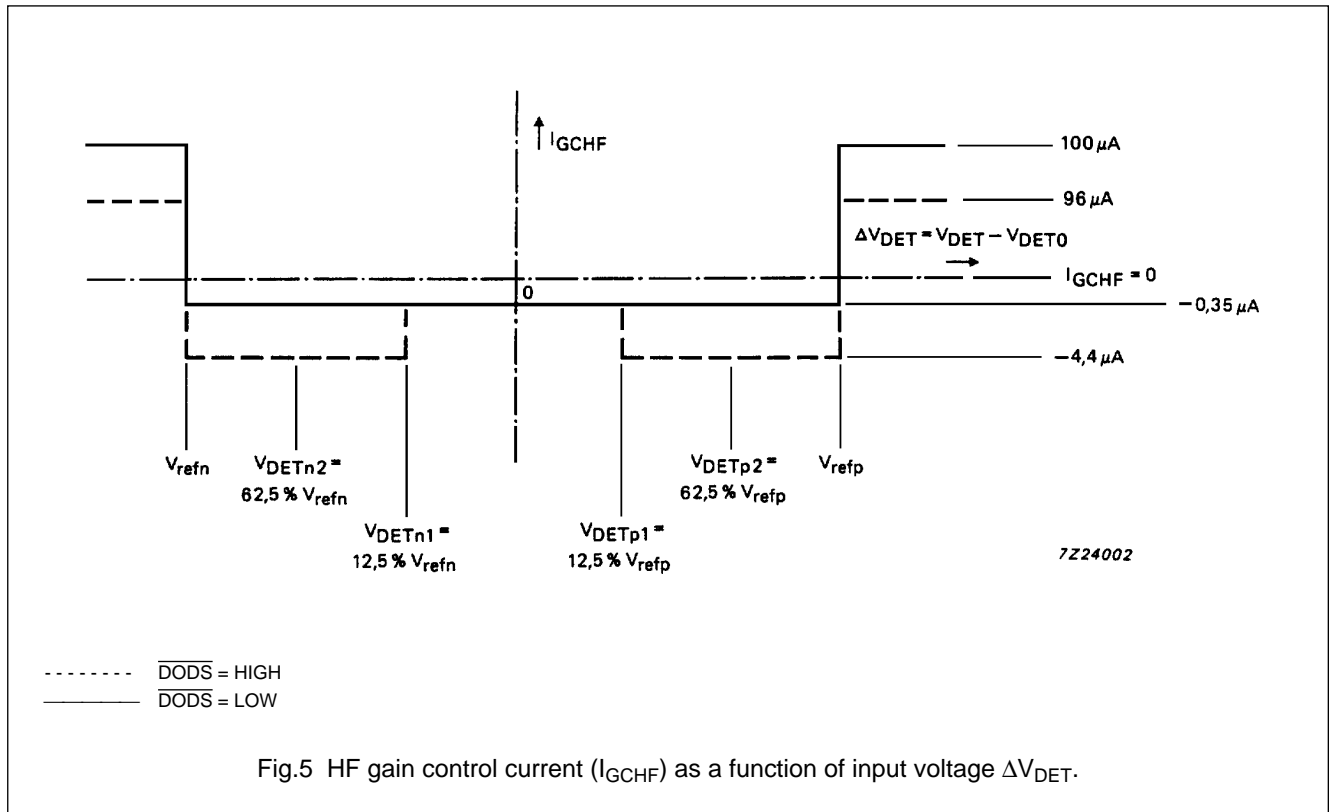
$I_{GCHF}$

100 $\mu$A

96 $\mu$A

$\Delta V_{DET} = V_{DET} - V_{DET0}$

$I_{GCHF} = 0$

0

−0,35 $\mu$A

−4,4 $\mu$A

$V_{refn}$

$V_{DETn2}$ = 62,5 % $V_{refn}$

$V_{DETn1}$ = 12,5 % $V_{refn}$

$V_{DETp1}$ = 12,5 % $V_{refp}$

$V_{DETp2}$ = 62,5 % $V_{refp}$

$V_{refp}$

7Z24002

$\overline{DODS}$ = HIGH

$\overline{DODS}$ = LOW

Fig.5 HF gain control current ($I_{GCHF}$) as a function of input voltage $\Delta V_{DET}$.